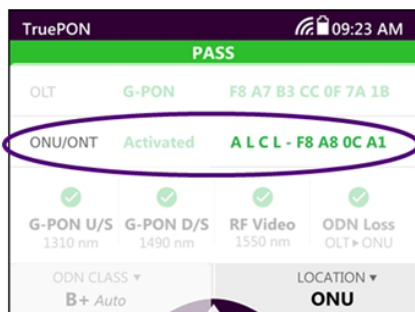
TruePON 09:23 AM

PASS

OLT G-PON F8 A7 B3 CC 0F 7A 1B

ONU/ONT Activated A L C L - F8 A8 0C A1

G-PON U/S 1310 nm

G-PON D/S 1490 nm

RF Video 1550 nm

ODN Loss OLT ▸ ONU

ODN CLASS ▾ B+ Auto

LOCATION ▾ ONU